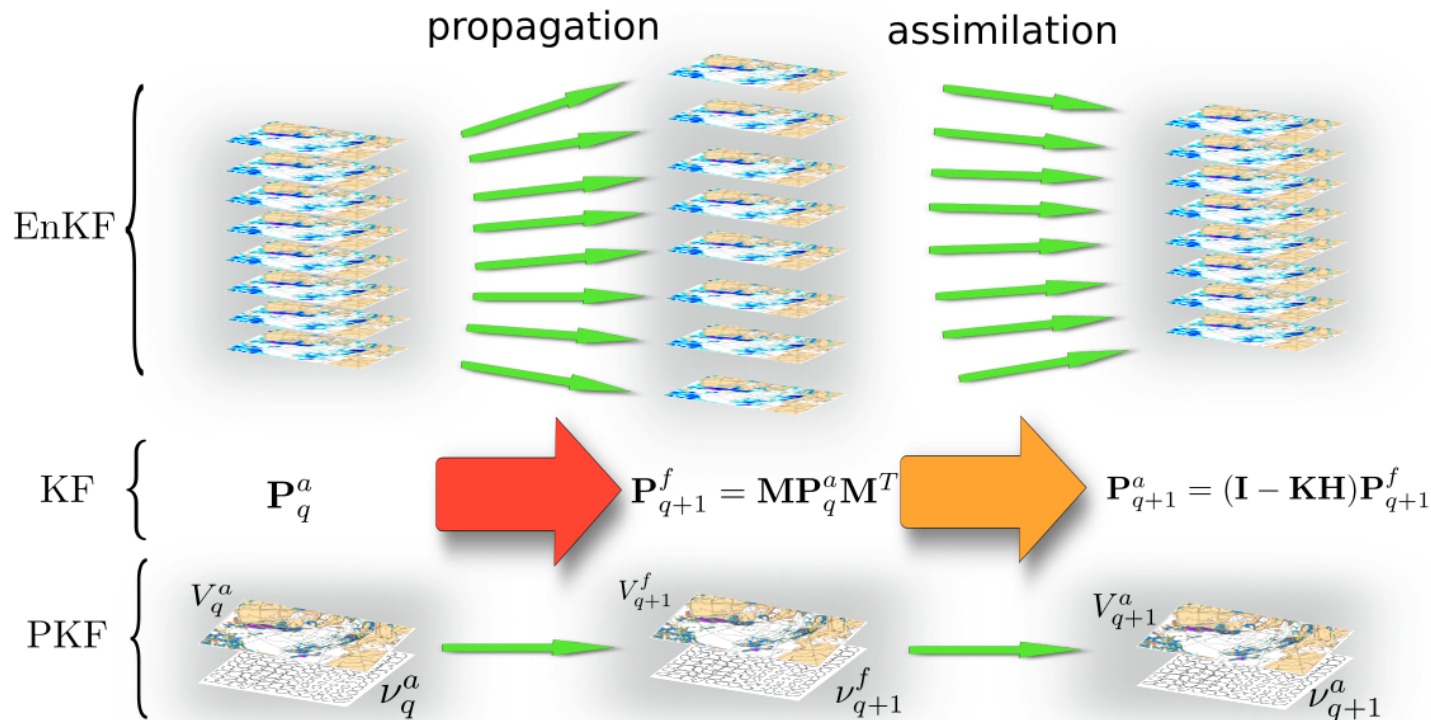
propagation

assimilation

EnKF

KF

$\mathbf{P}_q^a$

$\mathbf{P}_{q+1}^f = \mathbf{M}\mathbf{P}_q^a\mathbf{M}^T$

$\mathbf{P}_{q+1}^a = (\mathbf{I} - \mathbf{K}\mathbf{H})\mathbf{P}_{q+1}^f$

PKF

$V_q^a$

$\nu_q^a$

$V_{q+1}^f$

$\nu_{q+1}^f$

$V_{q+1}^a$

$\nu_{q+1}^a$